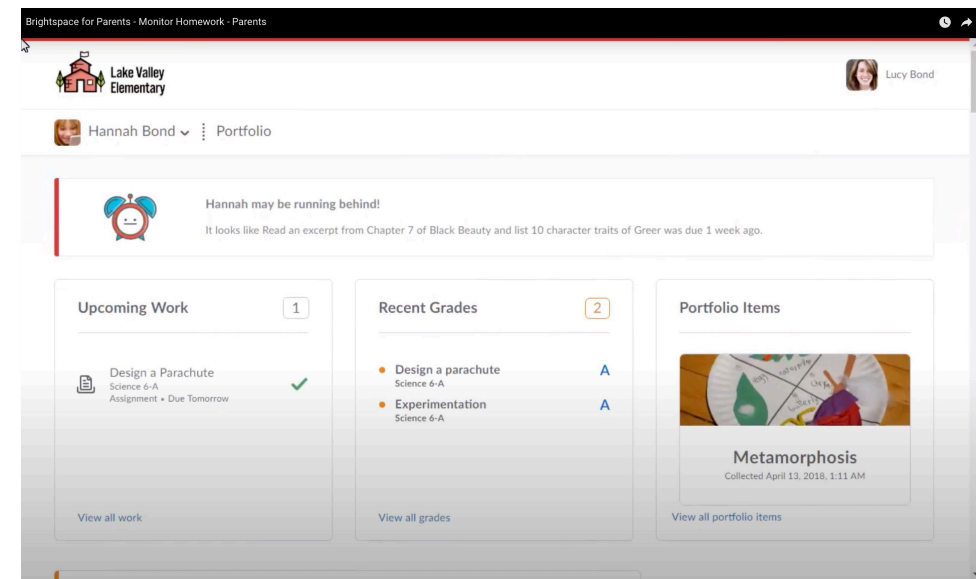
Brightspace for Parents - Monitor Homework - Parents

Lake Valley Elementary

Lucy Bond

Hannah Bond ⌄ ⋮ Portfolio

Hannah may be running behind!

It looks like Read an excerpt from Chapter 7 of Black Beauty and list 10 character traits of Greer was due 1 week ago.

Upcoming Work 1

Design a Parachute
Science 6-A
Assignment • Due Tomorrow

View all work

Recent Grades 2

Design a parachute
Science 6-A
A

Experimentation
Science 6-A
A

View all grades

Portfolio Items

Metamorphosis
Collected April 13, 2018, 1:11 AM

View all portfolio items